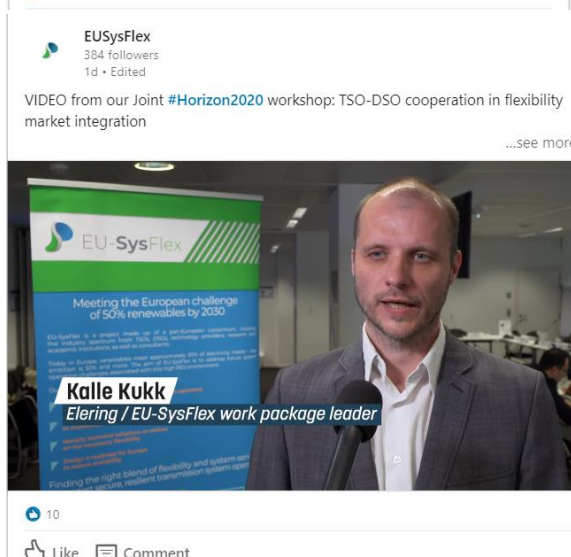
EUSysFlex
384 followers
1d • Edited

VIDEO from our Joint #Horizon2020 workshop: TSO-DSO cooperation in flexibility market integration

...see more

EU-SysFlex

Meeting the European challenge of 50% renewables by 2030

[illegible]

Kalle Kukk
Elering / EU-SysFlex work package leader

Finding the right blend of flexibility and system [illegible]

10

Like Comment